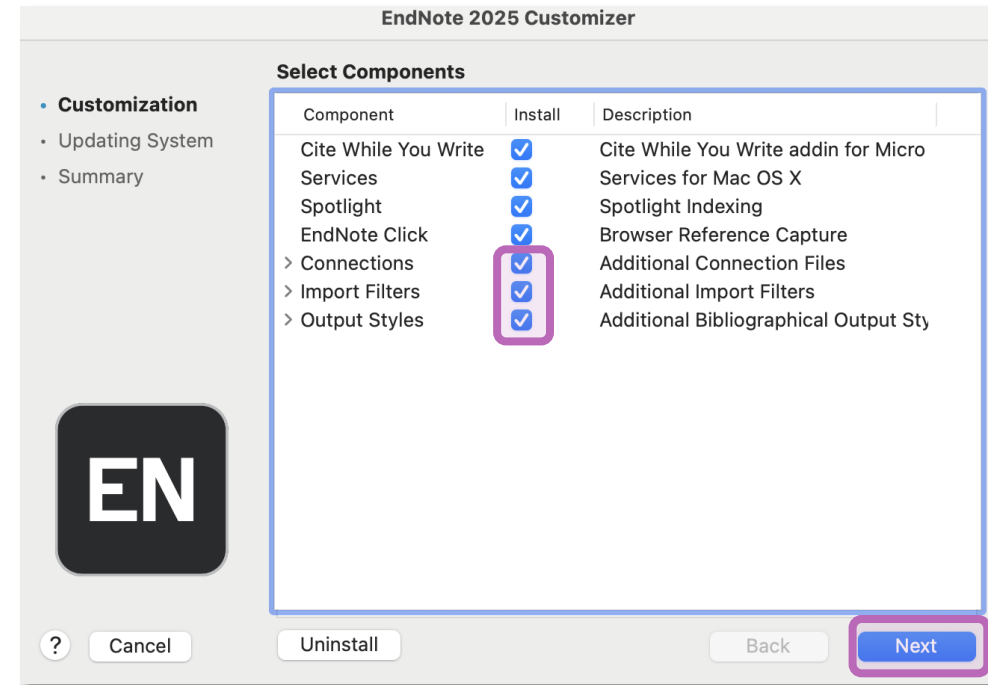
EndNote 2025 Customizer

Customization
Updating System
Summary

Select Components

| Component | Install | Description |
|---|---|---|
| Cite While You Write | ✓ | Cite While You Write addin for Micro |
| Services | ✓ | Services for Mac OS X |
| Spotlight | ✓ | Spotlight Indexing |
| EndNote Click | ✓ | Browser Reference Capture |
| > Connections | ✓ | Additional Connection Files |
| > Import Filters | ✓ | Additional Import Filters |
| > Output Styles | ✓ | Additional Bibliographical Output Sty |

EN

?
Cancel
Uninstall
Back
Next